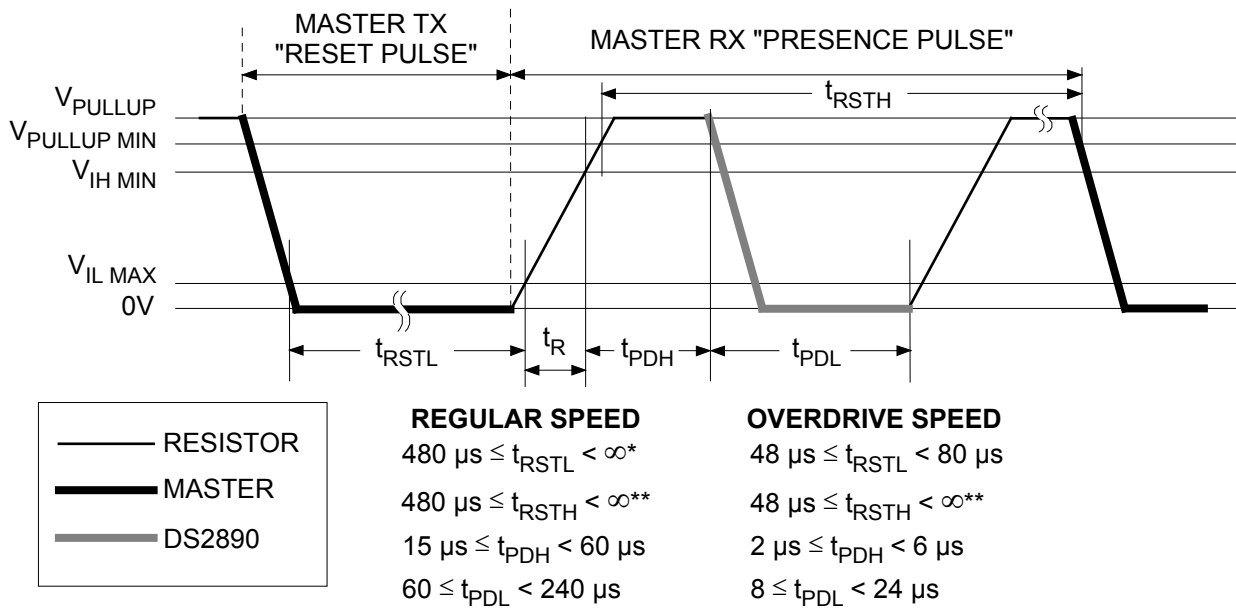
MASTER TX "RESET PULSE"

MASTER RX "PRESENCE PULSE"

$t_{RSTH}$

$V_{PULLUP}$

$V_{PULLUP\ MIN}$

$V_{IH\ MIN}$

$V_{IL\ MAX}$

0V

$t_{RSTL}$

$t_R$

$t_{PDH}$

$t_{PDL}$

RESISTOR

MASTER

DS2890

**REGULAR SPEED**

480 µs $\leq t_{RSTL} < \infty$*

480 µs $\leq t_{RSTH} < \infty$**

15 µs $\leq t_{PDH} <$ 60 µs

60 $\leq t_{PDL} <$ 240 µs

**OVERDRIVE SPEED**

48 µs $\leq t_{RSTL} <$ 80 µs

48 µs $\leq t_{RSTH} < \infty$**

2 µs $\leq t_{PDH} <$ 6 µs

8 $\leq t_{PDL} <$ 24 µs